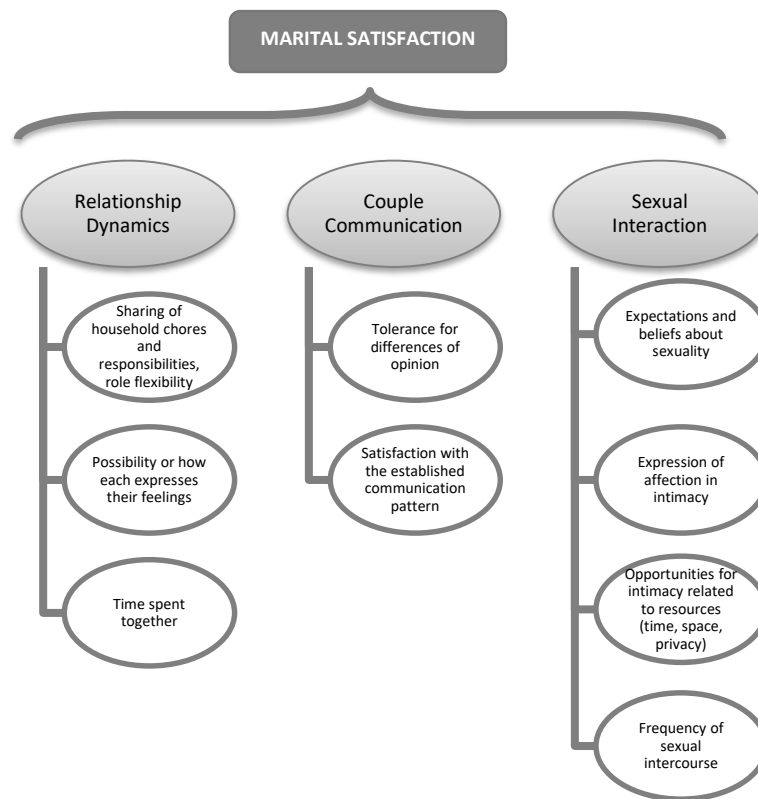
MARITAL SATISFACTION

Relationship Dynamics

Sharing of household chores and responsibilities, role flexibility

Possibility or how each expresses their feelings

Time spent together

Couple Communication

Tolerance for differences of opinion

Satisfaction with the established communication pattern

Sexual Interaction

Expectations and beliefs about sexuality

Expression of affection in intimacy

Opportunities for intimacy related to resources (time, space, privacy)

Frequency of sexual intercourse